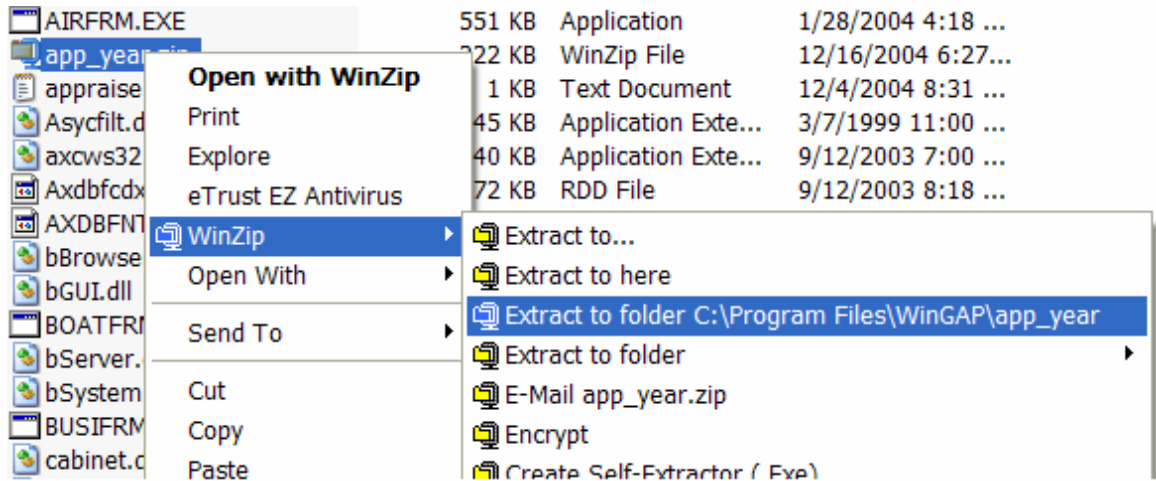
AIRFRM.EXE
app_year.zip
appraise
Asycfilt.d
axcws32
Axdbfcdx
AXDBFNT
bBrowse
bGUI.dll
BOATFRM
bServer.
bSystem
BUSIFRM
cabinet.c

551 KB Application 1/28/2004 4:18 ...
22 KB WinZip File 12/16/2004 6:27...
1 KB Text Document 12/4/2004 8:31 ...
45 KB Application Exte... 3/7/1999 11:00 ...
40 KB Application Exte... 9/12/2003 7:00 ...
72 KB RDD File 9/12/2003 8:18 ...

Open with WinZip
Print
Explore
eTrust EZ Antivirus
WinZip
Open With
Send To
Cut
Copy
Paste

Extract to...
Extract to here
Extract to folder C:\Program Files\WinGAP\app_year
Extract to folder
E-Mail app_year.zip
Encrypt
Create Self-Extractor (.Exe)